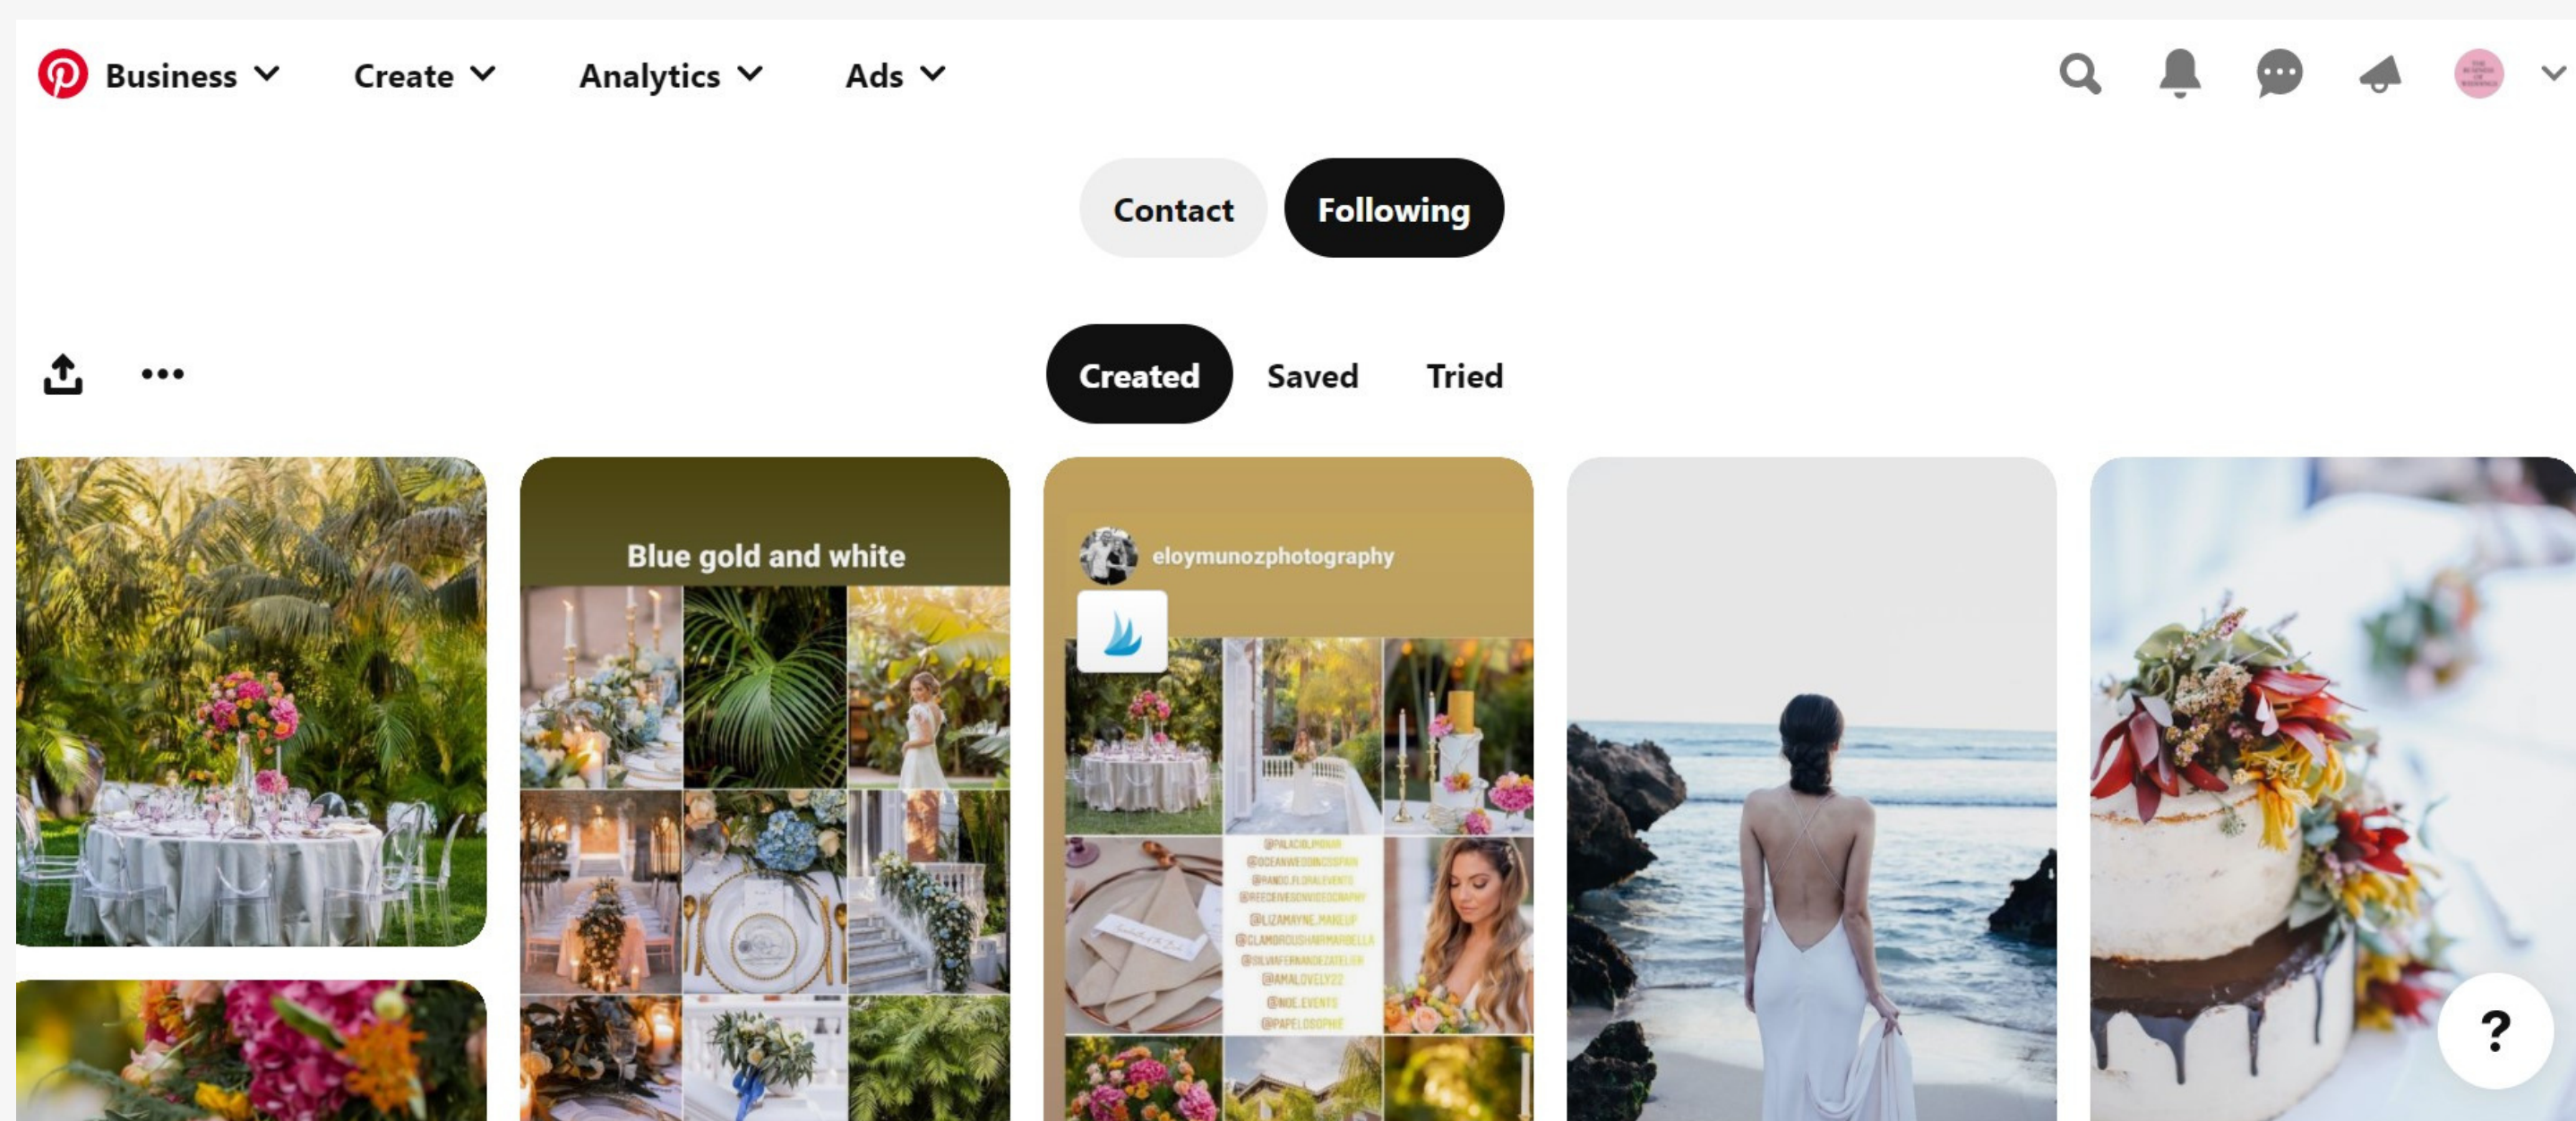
Business Create Analytics Ads

Contact Following

Created Saved Tried

Blue gold and white

eloymunozphotography

@PALACIOLMONOR
@OCEANWEDDINGSSPAIN
@RANDC.FLORALEVENTS
@REECEVIESONVIDEOGRAPHY
@LIZAMAYNE.MAKEUP
@GLAMOROUSHAIRMARBELLA
@SILVIAFERNANDEZATELIER
@AMALOVELY22
@MOE.EVENTS
@PAPELOSOPHIE

?